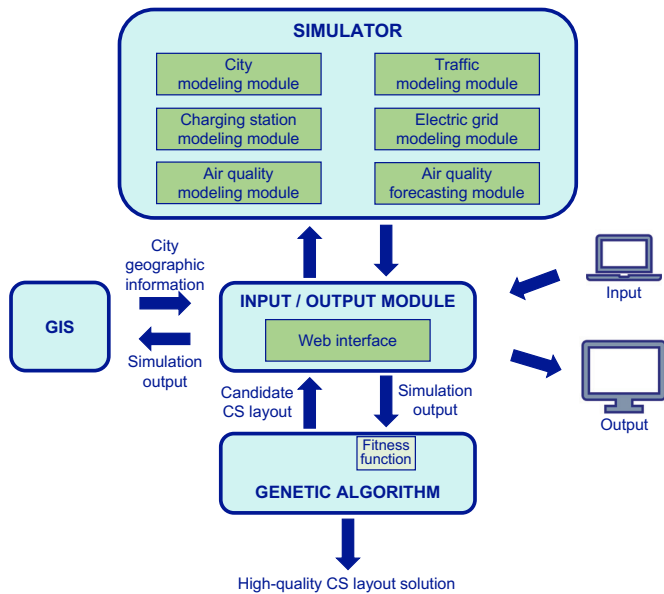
SIMULATOR

City modeling module

Traffic modeling module

Charging station modeling module

Electric grid modeling module

Air quality modeling module

Air quality forecasting module

City geographic information

GIS

Simulation output

INPUT / OUTPUT MODULE

Web interface

Input

Output

Candidate CS layout

Simulation output

Fitness function

GENETIC ALGORITHM

High-quality CS layout solution